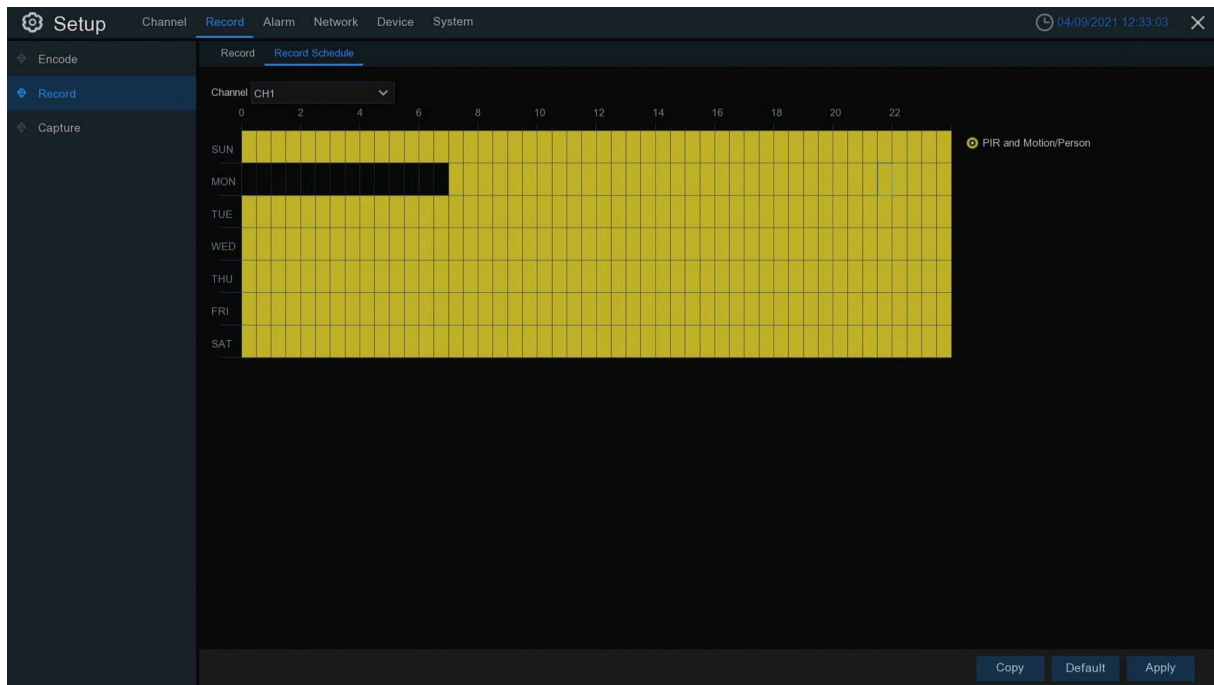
Setup Channel Record Alarm Network Device System 04/09/2021 12:33:03

Encode
Record
Capture

Record Record Schedule

Channel CH1

0 2 4 6 8 10 12 14 16 18 20 22

SUN
MON
TUE
WED
THU
FRI
SAT

PIR and Motion/Person

Copy Default Apply